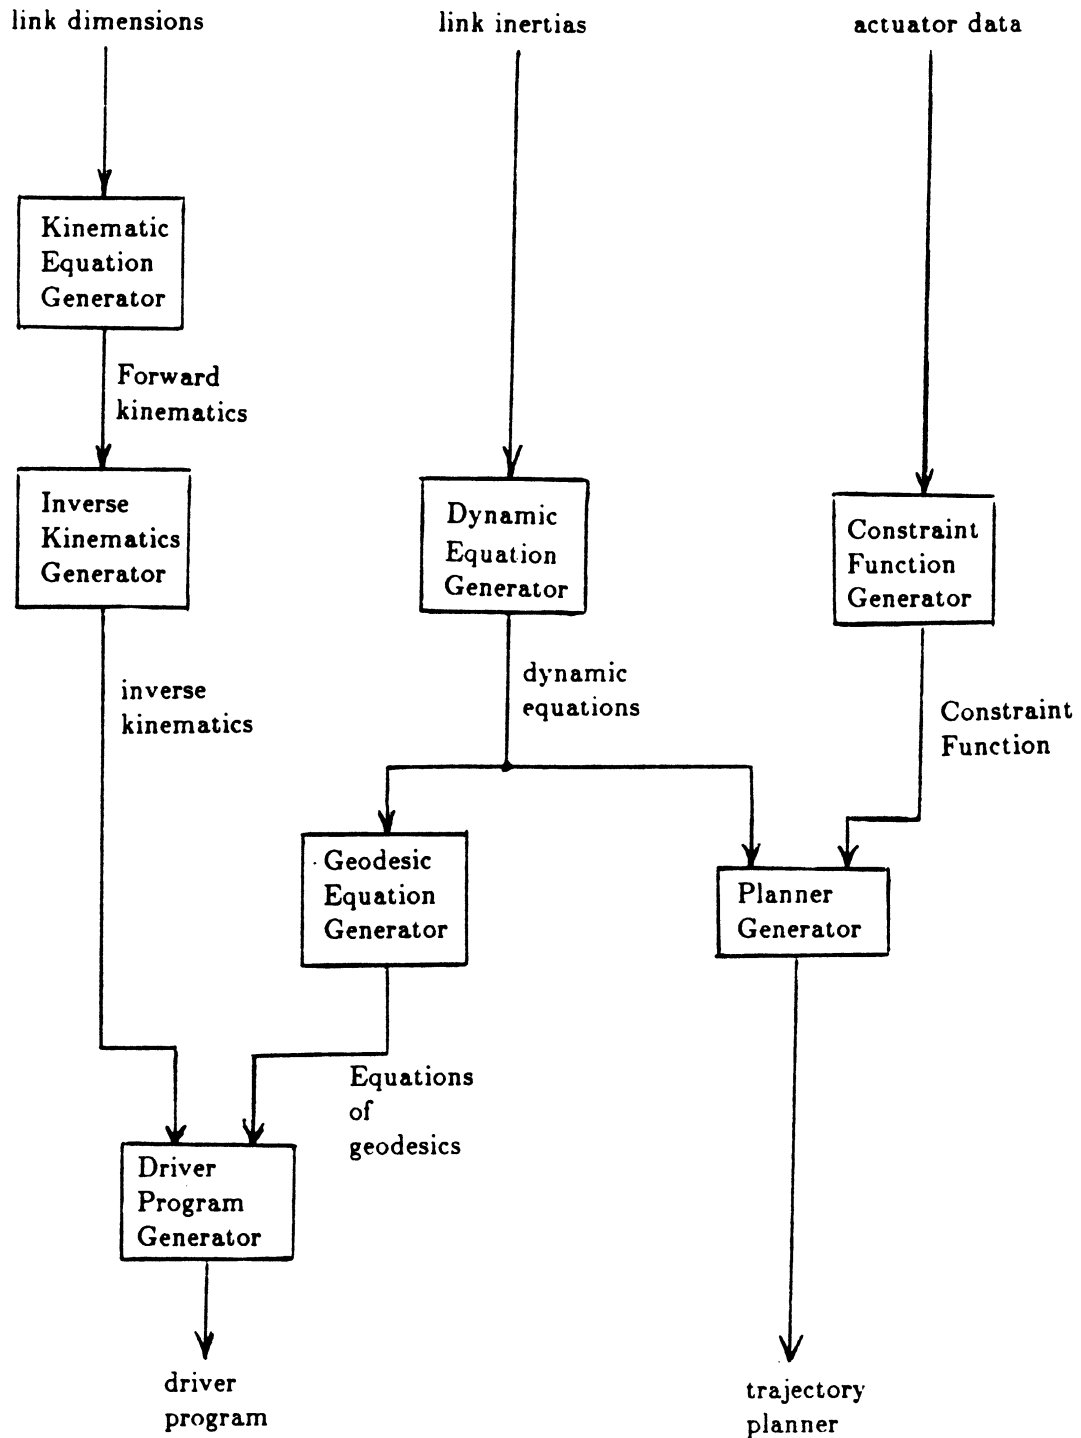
link dimensions

link inertias

actuator data

Kinematic Equation Generator

Forward kinematics

Inverse Kinematics Generator

Dynamic Equation Generator

Constraint Function Generator

inverse kinematics

dynamic equations

Constraint Function

Geodesic Equation Generator

Planner Generator

Equations of geodesics

Driver Program Generator

driver program

trajectory planner